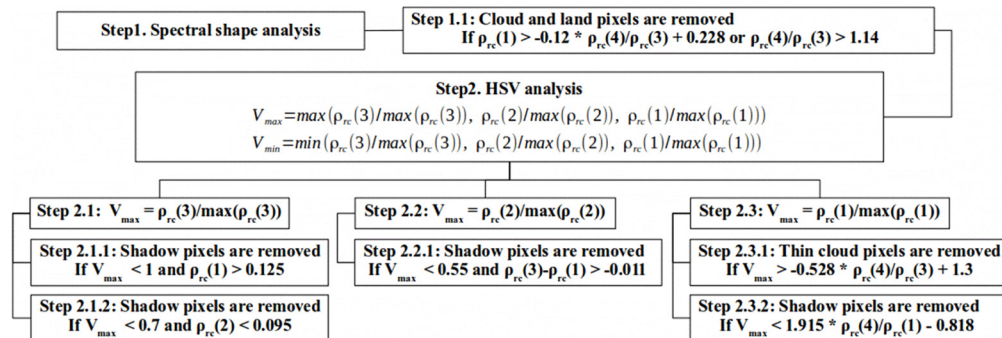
Step1. Spectral shape analysis

Step 1.1: Cloud and land pixels are removed
If $\rho_{rc}(1) > -0.12 * \rho_{rc}(4)/\rho_{rc}(3) + 0.228$ or $\rho_{rc}(4)/\rho_{rc}(3) > 1.14$

Step2. HSV analysis
$V_{max} = max(\rho_{rc}(3)/max(\rho_{rc}(3)),\ \rho_{rc}(2)/max(\rho_{rc}(2)),\ \rho_{rc}(1)/max(\rho_{rc}(1)))$
$V_{min} = min(\rho_{rc}(3)/max(\rho_{rc}(3)),\ \rho_{rc}(2)/max(\rho_{rc}(2)),\ \rho_{rc}(1)/max(\rho_{rc}(1)))$

Step 2.1: $V_{max} = \rho_{rc}(3)/max(\rho_{rc}(3))$

Step 2.1.1: Shadow pixels are removed
If $V_{max} < 1$ and $\rho_{rc}(1) > 0.125$

Step 2.1.2: Shadow pixels are removed
If $V_{max} < 0.7$ and $\rho_{rc}(2) < 0.095$

Step 2.2: $V_{max} = \rho_{rc}(2)/max(\rho_{rc}(2))$

Step 2.2.1: Shadow pixels are removed
If $V_{max} < 0.55$ and $\rho_{rc}(3)-\rho_{rc}(1) > -0.011$

Step 2.3: $V_{max} = \rho_{rc}(1)/max(\rho_{rc}(1))$

Step 2.3.1: Thin cloud pixels are removed
If $V_{max} > -0.528 * \rho_{rc}(4)/\rho_{rc}(3) + 1.3$

Step 2.3.2: Shadow pixels are removed
If $V_{max} < 1.915 * \rho_{rc}(4)/\rho_{rc}(1) - 0.818$